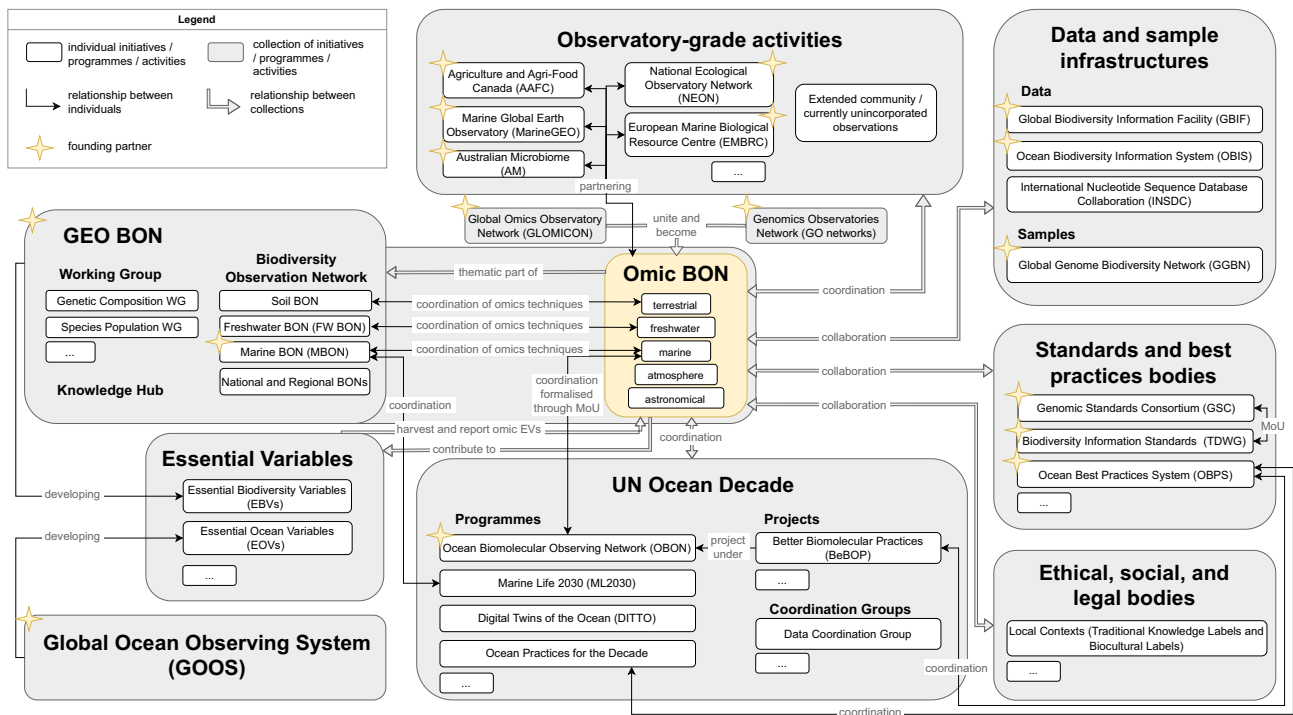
Legend

individual initiatives / programmes / activities

collection of initiatives / programmes / activities

relationship between individuals

relationship between collections

founding partner

Observatory-grade activities

Agriculture and Agri-Food Canada (AAFC)

Marine Global Earth Observatory (MarineGEO)

Australian Microbiome (AM)

National Ecological Observatory Network (NEON)

European Marine Biological Resource Centre (EMBRC)

...

Extended community / currently unincorporated observations

partnering

Global Omics Observatory Network (GLOMICON)

unite and become

Genomics Observatories Network (GO networks)

Data and sample infrastructures

Data

Global Biodiversity Information Facility (GBIF)

Ocean Biodiversity Information System (OBIS)

International Nucleotide Sequence Database Collaboration (INSDC)

Samples

Global Genome Biodiversity Network (GGBN)

GEO BON

Working Group

Genetic Composition WG

Species Population WG

...

Knowledge Hub

Biodiversity Observation Network

Soil BON

Freshwater BON (FW BON)

Marine BON (MBON)

National and Regional BONs

thematic part of

coordination of omics techniques

coordination of omics techniques

coordination of omics techniques

Omic BON

terrestrial

freshwater

marine

atmosphere

astronomical

coordination formalised through MoU

coordination

collaboration

collaboration

collaboration

Standards and best practices bodies

Genomic Standards Consortium (GSC)

Biodiversity Information Standards (TDWG)

Ocean Best Practices System (OBPS)

...

MoU

coordination

harvest and report omic EVs

contribute to

coordination

Essential Variables

developing

Essential Biodiversity Variables (EBVs)

developing

Essential Ocean Variables (EOVs)

...

UN Ocean Decade

Programmes

Ocean Biomolecular Observing Network (OBON)

Marine Life 2030 (ML2030)

Digital Twins of the Ocean (DITTO)

Ocean Practices for the Decade

...

project under

Projects

Better Biomolecular Practices (BeBOP)

...

Coordination Groups

Data Coordination Group

...

Ethical, social, and legal bodies

Local Contexts (Traditional Knowledge Labels and Biocultural Labels)

...

coordination

Global Ocean Observing System (GOOS)

coordination